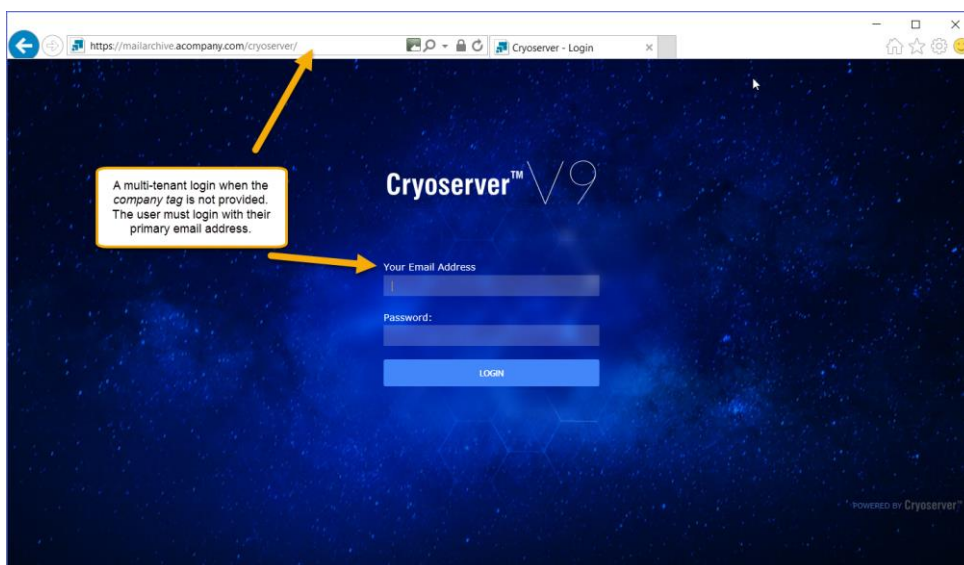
https://mailarchive.acompany.com/cryoserver/

Cryoserver - Login

A multi-tenant login when the *company tag* is not provided. The user must login with their primary email address.

Cryoserver™ V9

Your Email Address

Password:

LOGIN

POWERED BY Cryoserver